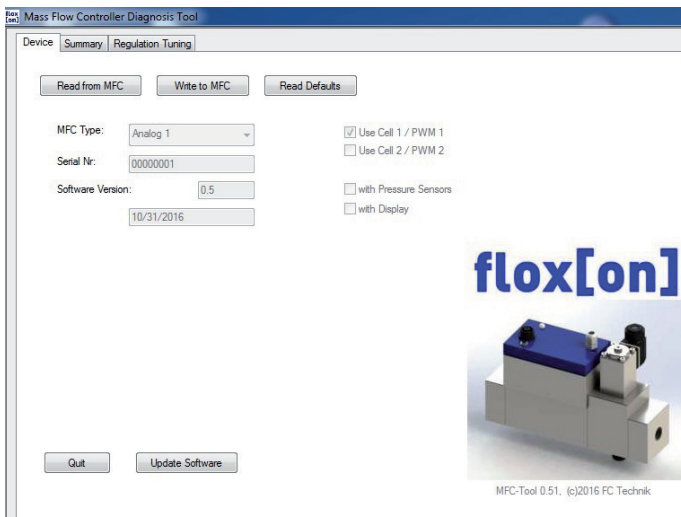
flox[on] Mass Flow Controller Diagnosis Tool

Device | Summary | Regulation Tuning

Read from MFC | Write to MFC | Read Defaults

MFC Type: Analog 1
Serial Nr: 00000001
Software Version: 0.5
10/31/2016

Use Cell 1 / PWM 1
Use Cell 2 / PWM 2
with Pressure Sensors
with Display

flox[on]

Quit | Update Software

MFC-Tool 0.51, (c)2016 FC Technik